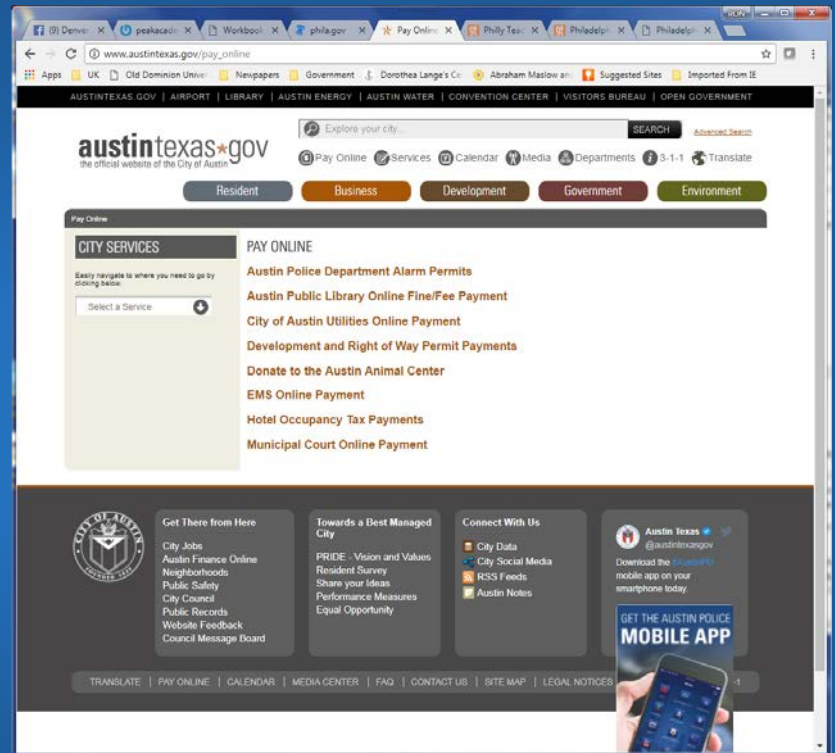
(9) Denver × peakacad × Workbook × phila.gov × Pay Online × Philly Teac × Philadelph × Philadelph ×

www.austintexas.gov/pay_online

Apps UK Old Dominion Unive Newpapers Government Dorothea Lange's Ce Abraham Maslow an Suggested Sites Imported From IE

AUSTINTEXAS.GOV | AIRPORT | LIBRARY | AUSTIN ENERGY | AUSTIN WATER | CONVENTION CENTER | VISITORS BUREAU | OPEN GOVERNMENT

austintexas★gov
the official website of the City of Austin

Explore your city... SEARCH Advanced Search

Pay Online Services Calendar Media Departments 3-1-1 Translate

Resident Business Development Government Environment

Pay Online

CITY SERVICES

Easily navigate to where you need to go by clicking below:

Select a Service

PAY ONLINE

Austin Police Department Alarm Permits

Austin Public Library Online Fine/Fee Payment

City of Austin Utilities Online Payment

Development and Right of Way Permit Payments

Donate to the Austin Animal Center

EMS Online Payment

Hotel Occupancy Tax Payments

Municipal Court Online Payment

CITY OF AUSTIN FOUNDED 1839

Get There from Here

City Jobs
Austin Finance Online
Neighborhoods
Public Safety
City Council
Public Records
Website Feedback
Council Message Board

Towards a Best Managed City

PRIDE - Vision and Values
Resident Survey
Share your Ideas
Performance Measures
Equal Opportunity

Connect With Us

City Data
City Social Media
RSS Feeds
Austin Notes

Austin Texas
@austintexasgov

Download the iWatchPD mobile app on your smartphone today.

GET THE AUSTIN POLICE MOBILE APP

TRANSLATE | PAY ONLINE | CALENDAR | MEDIA CENTER | FAQ | CONTACT US | SITE MAP | LEGAL NOTICES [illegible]-1